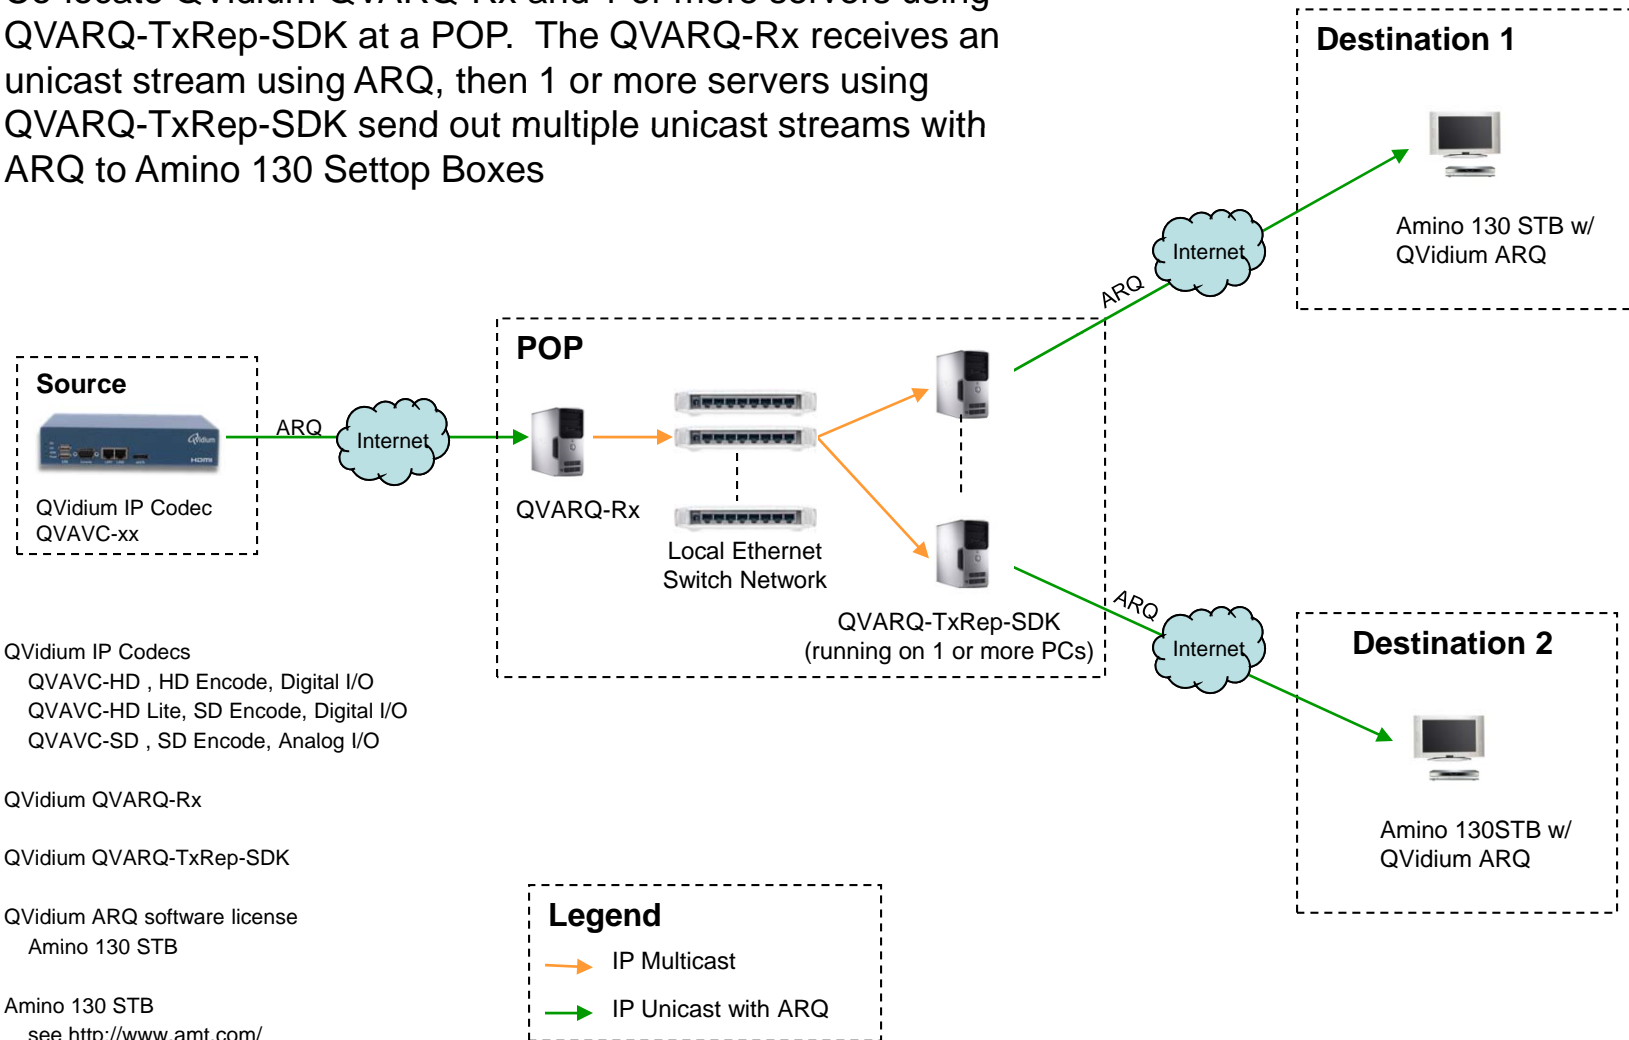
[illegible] QVARQ-TxRep-SDK at a POP. The QVARQ-Rx receives an unicast stream using ARQ, then 1 or more servers using QVARQ-TxRep-SDK send out multiple unicast streams with ARQ to Amino 130 Settop Boxes

Destination 1

Amino 130 STB w/ QVidium ARQ

Internet

ARQ

POP

Source

ARQ

Internet

QVidium IP Codec
QVAVC-xx

QVARQ-Rx

Local Ethernet Switch Network

QVARQ-TxRep-SDK
(running on 1 or more PCs)

ARQ

Internet

Destination 2

Amino 130STB w/ QVidium ARQ

QVidium IP Codecs
QVAVC-HD , HD Encode, Digital I/O
QVAVC-HD Lite, SD Encode, Digital I/O
QVAVC-SD , SD Encode, Analog I/O

QVidium QVARQ-Rx

QVidium QVARQ-TxRep-SDK

QVidium ARQ software license
Amino 130 STB

Amino 130 STB
see http://www.amt.com/

Legend
IP Multicast
IP Unicast with ARQ